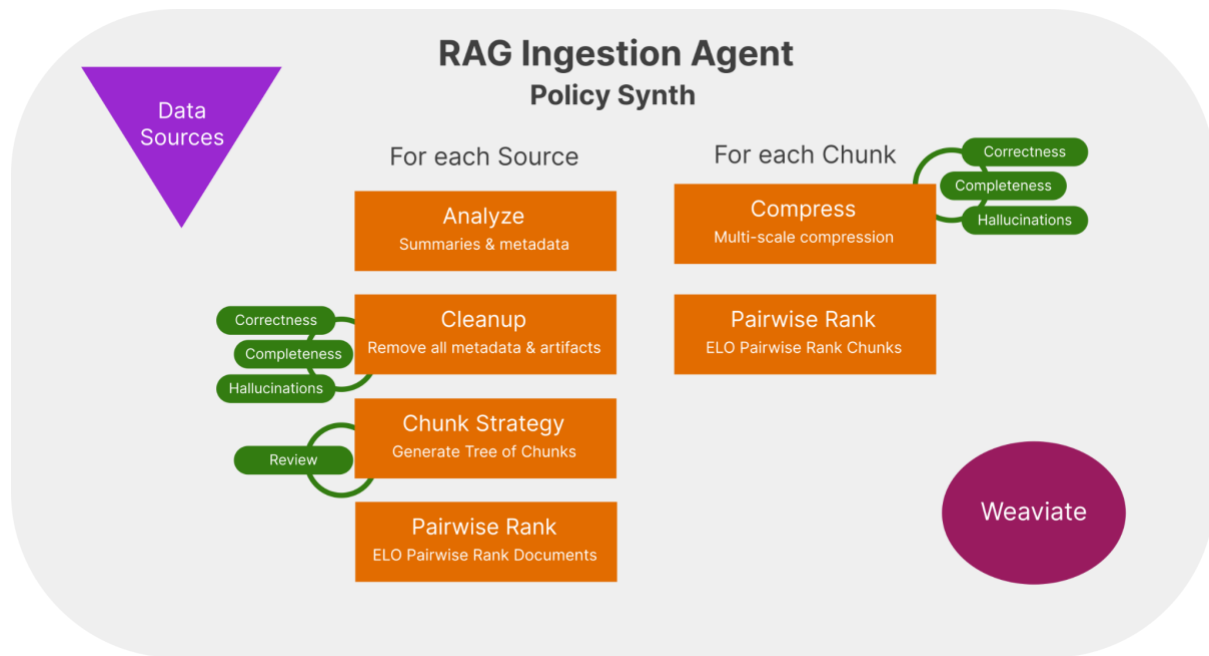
RAG Ingestion Agent
Policy Synth

Data Sources

For each Source

Analyze
Summaries & metadata

Correctness
Completeness
Hallucinations

Cleanup
Remove all metadata & artifacts

Review

Chunk Strategy
Generate Tree of Chunks

Pairwise Rank
ELO Pairwise Rank Documents

For each Chunk

Correctness
Completeness
Hallucinations

Compress
Multi-scale compression

Pairwise Rank
ELO Pairwise Rank Chunks

Weaviate